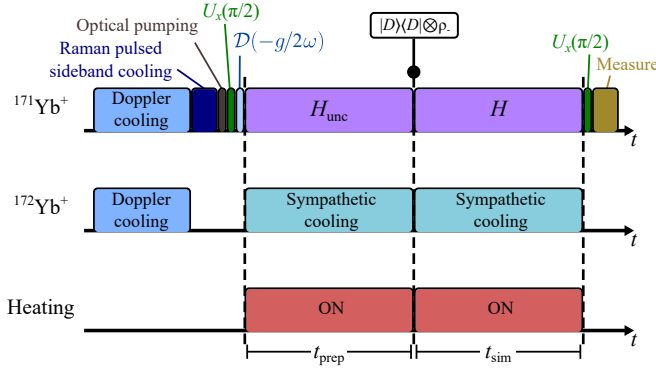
Optical pumping
$U_x(\pi/2)$
Raman pulsed sideband cooling
$\mathcal{D}(-g/2\omega)$
$|D\rangle\langle D|\otimes\rho_-$
$U_x(\pi/2)$
Measure

$^{171}$Yb$^+$
Doppler cooling
$H_{\text{unc}}$
$H$
$t$

$^{172}$Yb$^+$
Doppler cooling
Sympathetic cooling
Sympathetic cooling
$t$

Heating
ON
ON
$t$

$t_{\text{prep}}$
$t_{\text{sim}}$